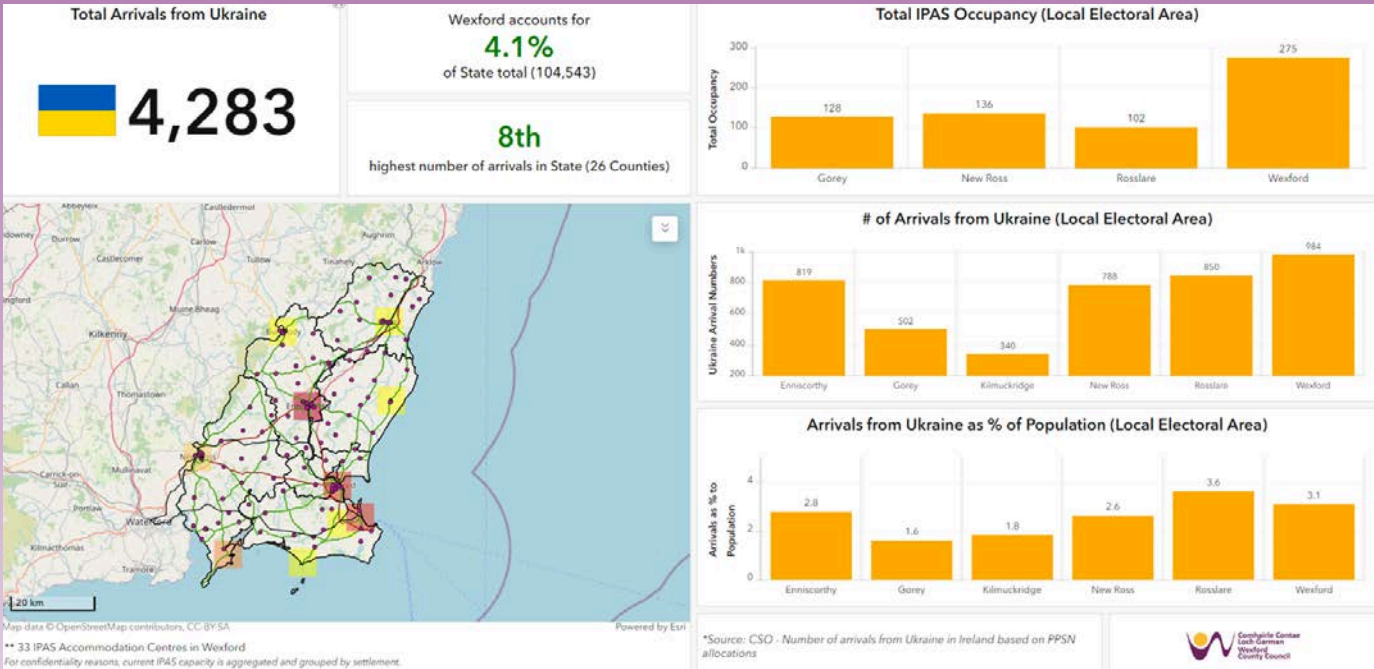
Total Arrivals from Ukraine

4,283

Wexford accounts for
4.1%
of State total (104,543)

8th
highest number of arrivals in State (26 Counties)

Total IPAS Occupancy (Local Electoral Area)

| | Gorey | New Ross | Rosslare | Wexford |
|---|---|---|---|---|
| Total Occupancy | 128 | 136 | 102 | 275 |

0, 100, 200, 300

# of Arrivals from Ukraine (Local Electoral Area)

| | Enniscorthy | Gorey | Kilmuckridge | New Ross | Rosslare | Wexford |
|---|---|---|---|---|---|---|
| Ukraine Arrival Numbers | 819 | 502 | 340 | 788 | 850 | 984 |

200, 400, 600, 800, 1k

Arrivals from Ukraine as % of Population (Local Electoral Area)

| | Enniscorthy | Gorey | Kilmuckridge | New Ross | Rosslare | Wexford |
|---|---|---|---|---|---|---|
| Arrivals as % to Population | 2.8 | 1.6 | 1.8 | 2.6 | 3.6 | 3.1 |

0, 2, 4

Abbeyleix, Castledermot, Durrow, Carlow, Aughrim, Castlecomer, Tullow, Tinahely, Arklow, Muine Bheag, Kilkenny, Callan, Thomastown, Mullinavat, Waterford, Kilmacthomas, Tramore

20 km

Map data © OpenStreetMap contributors, CC-BY-SA

Powered by Esri

** 33 IPAS Accommodation Centres in Wexford
For confidentiality reasons, current IPAS capacity is aggregated and grouped by settlement.

*Source: CSO - Number of arrivals from Ukraine in Ireland based on PPSN allocations

Comhairle Contae Loch Garman
Wexford County Council